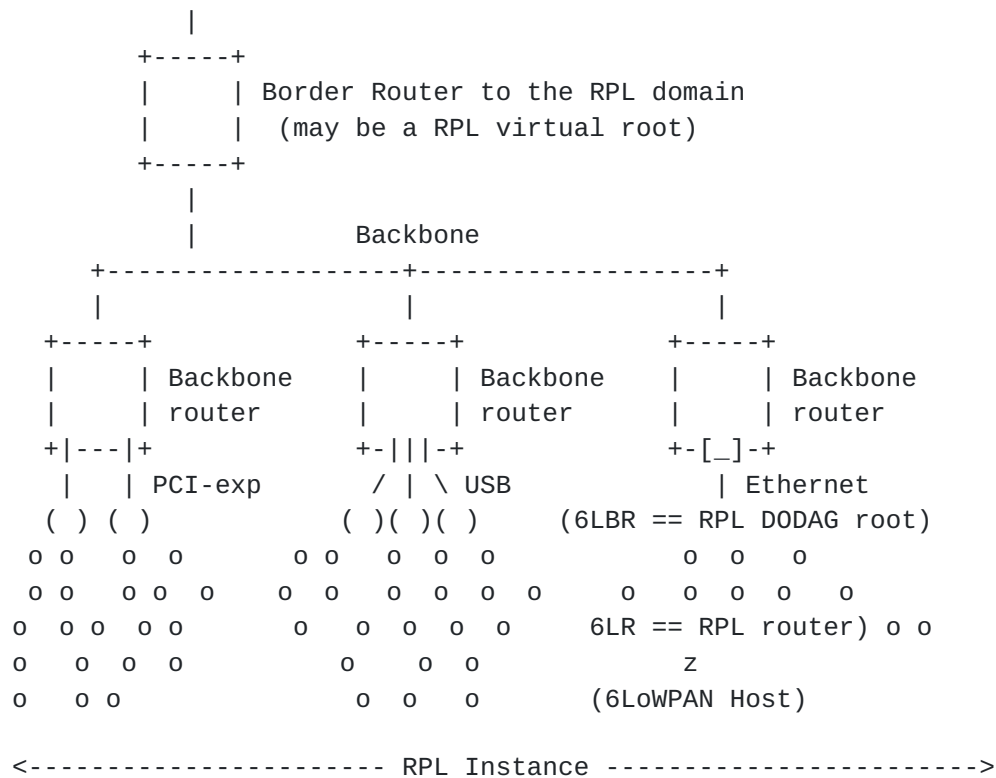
|
        +-----+
        |     | Border Router to the RPL domain
        |     |  (may be a RPL virtual root)
        +-----+
           |
           |            Backbone
     +------------------+------------------+
     |                  |                  |
  +-----+            +-----+            +-----+
  |     | Backbone   |     | Backbone   |     | Backbone
  |     | router     |     | router     |     | router
  +|---|+            +-|||-+            +-[_]-+
   |   | PCI-exp      / | \ USB            | Ethernet
  ( ) ( )           ( )( )( )     (6LBR == RPL DODAG root)
 o o   o o       o o   o o o           o  o   o
 o o   o o  o    o  o   o  o  o  o     o   o  o  o   o
o  o o  o o        o   o  o  o  o     6LR == RPL router) o o
o    o  o  o          o     o  o            z
o    o o              o   o    o        (6LoWPAN Host)

<----------------------- RPL Instance ------------------------>